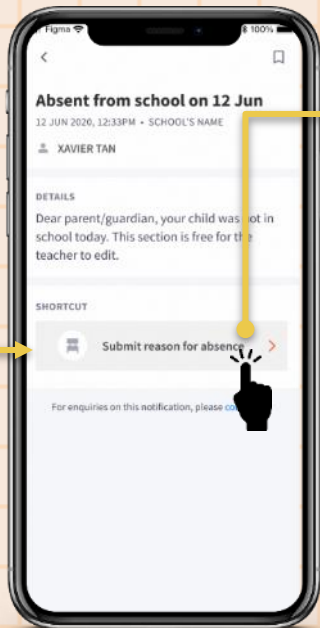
Figma
100%

Absent from school on 12 Jun

12 JUN 2020, 12:33PM • SCHOOL'S NAME

XAVIER TAN

DETAILS

Dear parent/guardian, your child was not in school today. This section is free for the teacher to edit.

SHORTCUT

Submit reason for absence

For enquiries on this notification, please co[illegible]